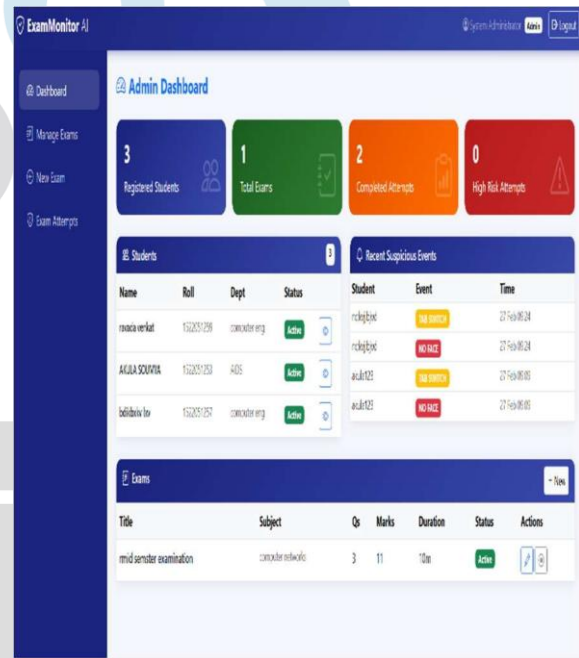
ExamMonitor AI

System Administrator Admin Logout

Dashboard
Manage Exams
New Exam
Exam Attempts

Admin Dashboard

3
Registered Students

1
Total Exams

2
Completed Attempts

0
High Risk Attempts

Students 3

| Name | Roll | Dept | Status |
|---|---|---|---|
| rovacia venkat | 152201298 | computer eng | Active |
| AKULA SOUMYA | 152201253 | AIDS | Active |
| bdiibviv tov | 152201257 | computer eng | Active |

Recent Suspicious Events

| Student | Event | Time |
|---|---|---|
| rdegbjvd | TAB SWITCH | 27-Feb 08:24 |
| rdegbjvd | NO FACE | 27-Feb 08:24 |
| akula123 | TAB SWITCH | 27-Feb 08:03 |
| akula123 | NO FACE | 27-Feb 08:03 |

Exams

+ New

| Title | Subject | Qs | Marks | Duration | Status | Actions |
|---|---|---|---|---|---|---|
| mid semster examination | computer networks | 3 | 11 | 10m | Active | |